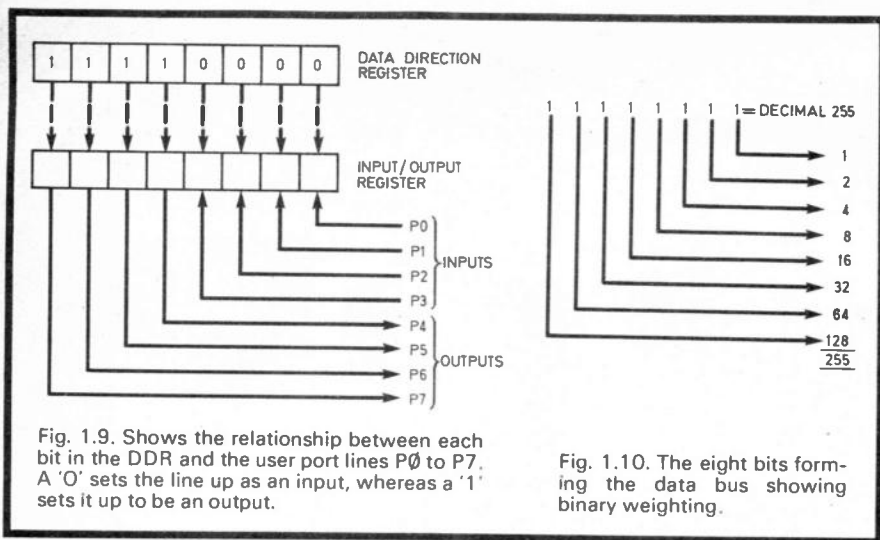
| 1 | 1 | 1 | 1 | 0 | 0 | 0 | 0 |
|---|---|---|---|---|---|---|---|

DATA DIRECTION REGISTER

INPUT/OUTPUT REGISTER

P0
P1
P2
P3
INPUTS

P4
P5
P6
P7
OUTPUTS

1 1 1 1 1 1 1 1 = DECIMAL 255

1
2
4
8
16
32
64
128
255

Fig. 1.9. Shows the relationship between each bit in the DDR and the user port lines PØ to P7. A '0' sets the line up as an input, whereas a '1' sets it up to be an output.

Fig. 1.10. The eight bits forming the data bus showing binary weighting.